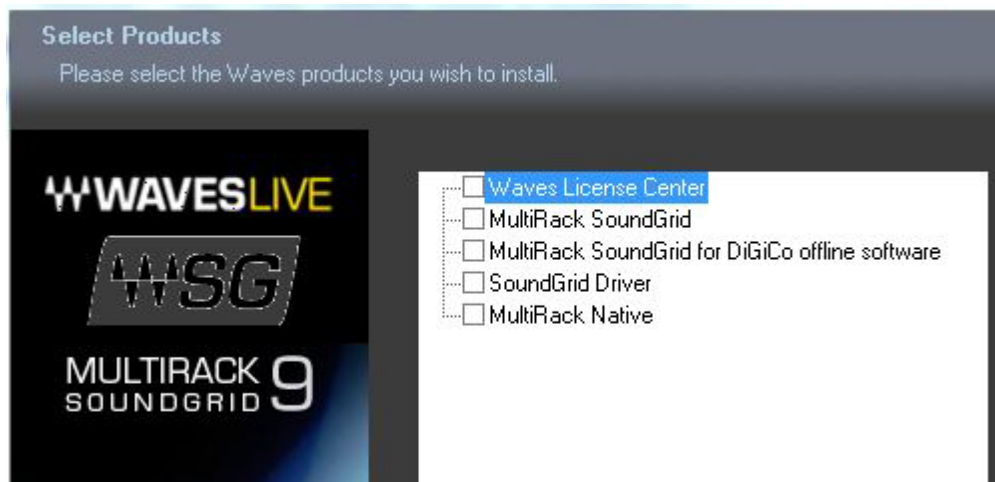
Select Products
Please select the Waves products you wish to install.

WAVESLIVE

SG

MULTIRACK SOUNDGRID 9

Waves License Center
MultiRack SoundGrid
MultiRack SoundGrid for DiGiCo offline software
SoundGrid Driver
MultiRack Native